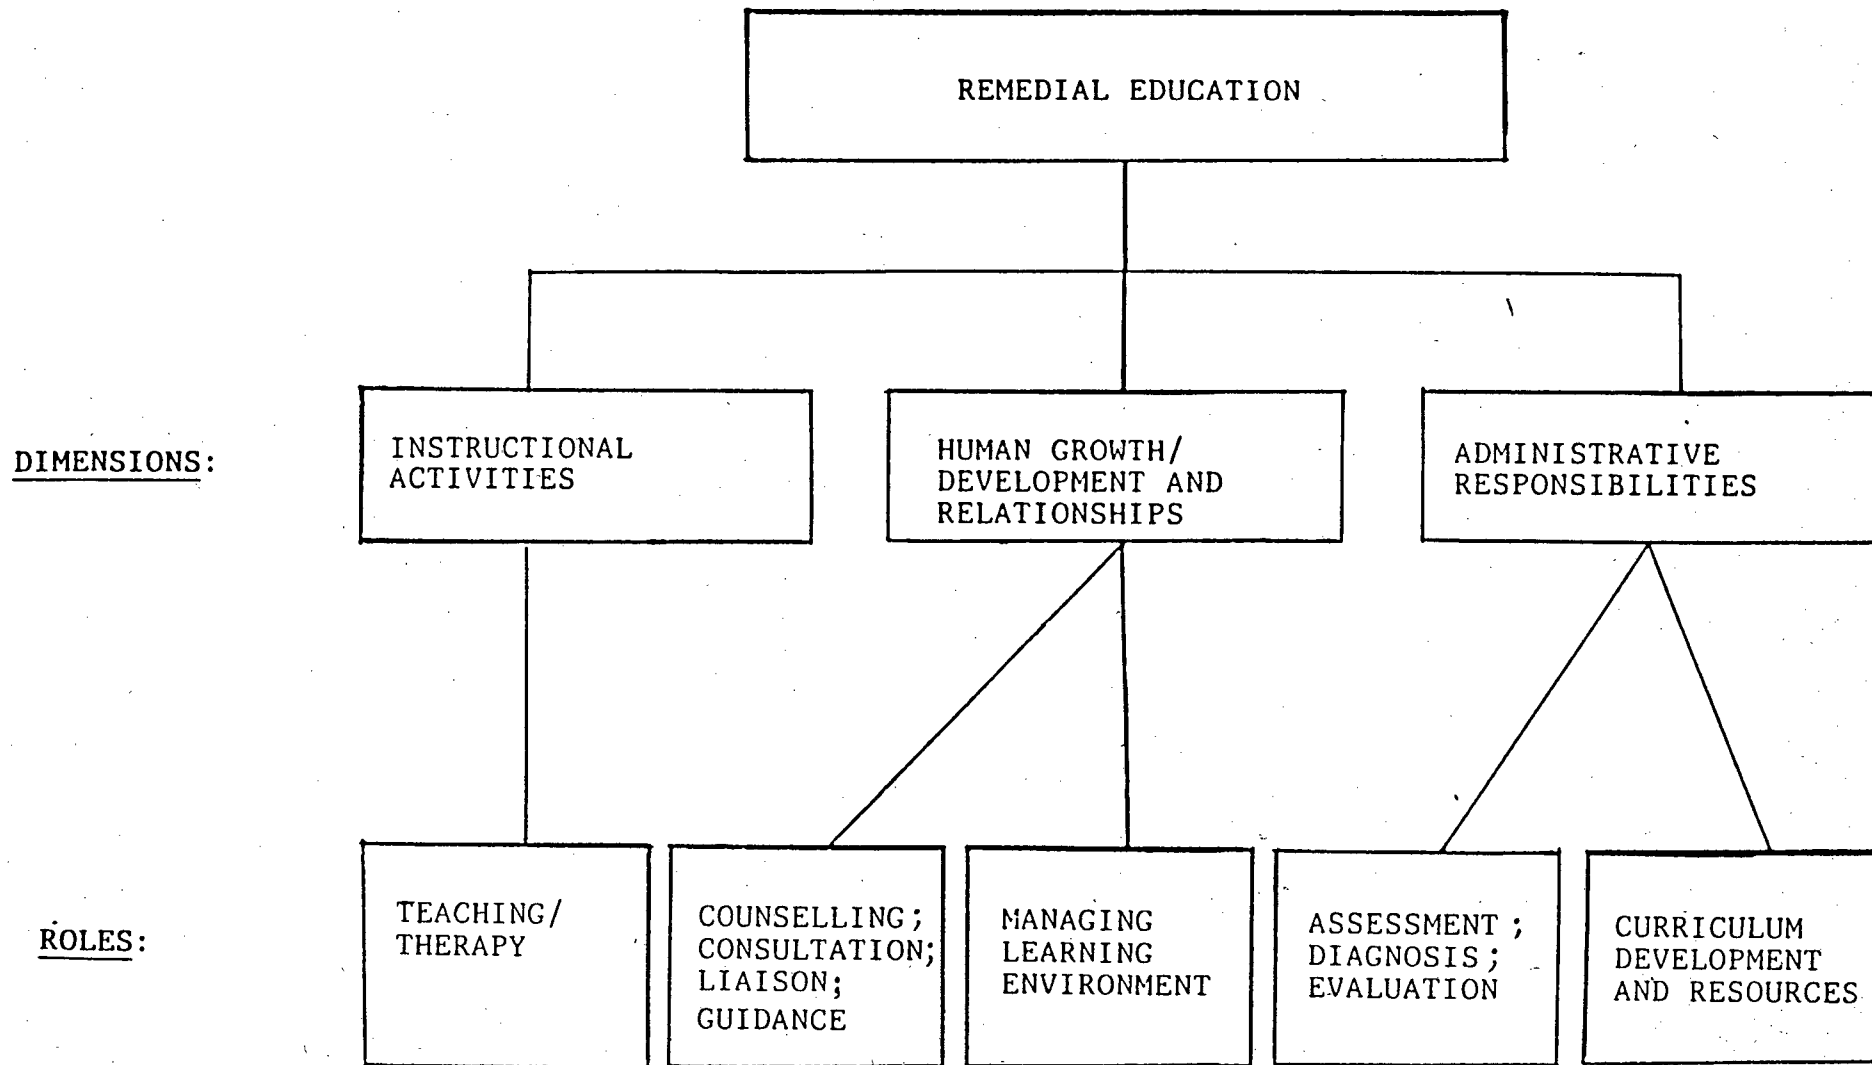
REMEDIAL EDUCATION

DIMENSIONS:

INSTRUCTIONAL ACTIVITIES

HUMAN GROWTH/ DEVELOPMENT AND RELATIONSHIPS

ADMINISTRATIVE RESPONSIBILITIES

ROLES:

TEACHING/ THERAPY

COUNSELLING; CONSULTATION; LIAISON; GUIDANCE

MANAGING LEARNING ENVIRONMENT

ASSESSMENT; DIAGNOSIS; EVALUATION

CURRICULUM DEVELOPMENT AND RESOURCES